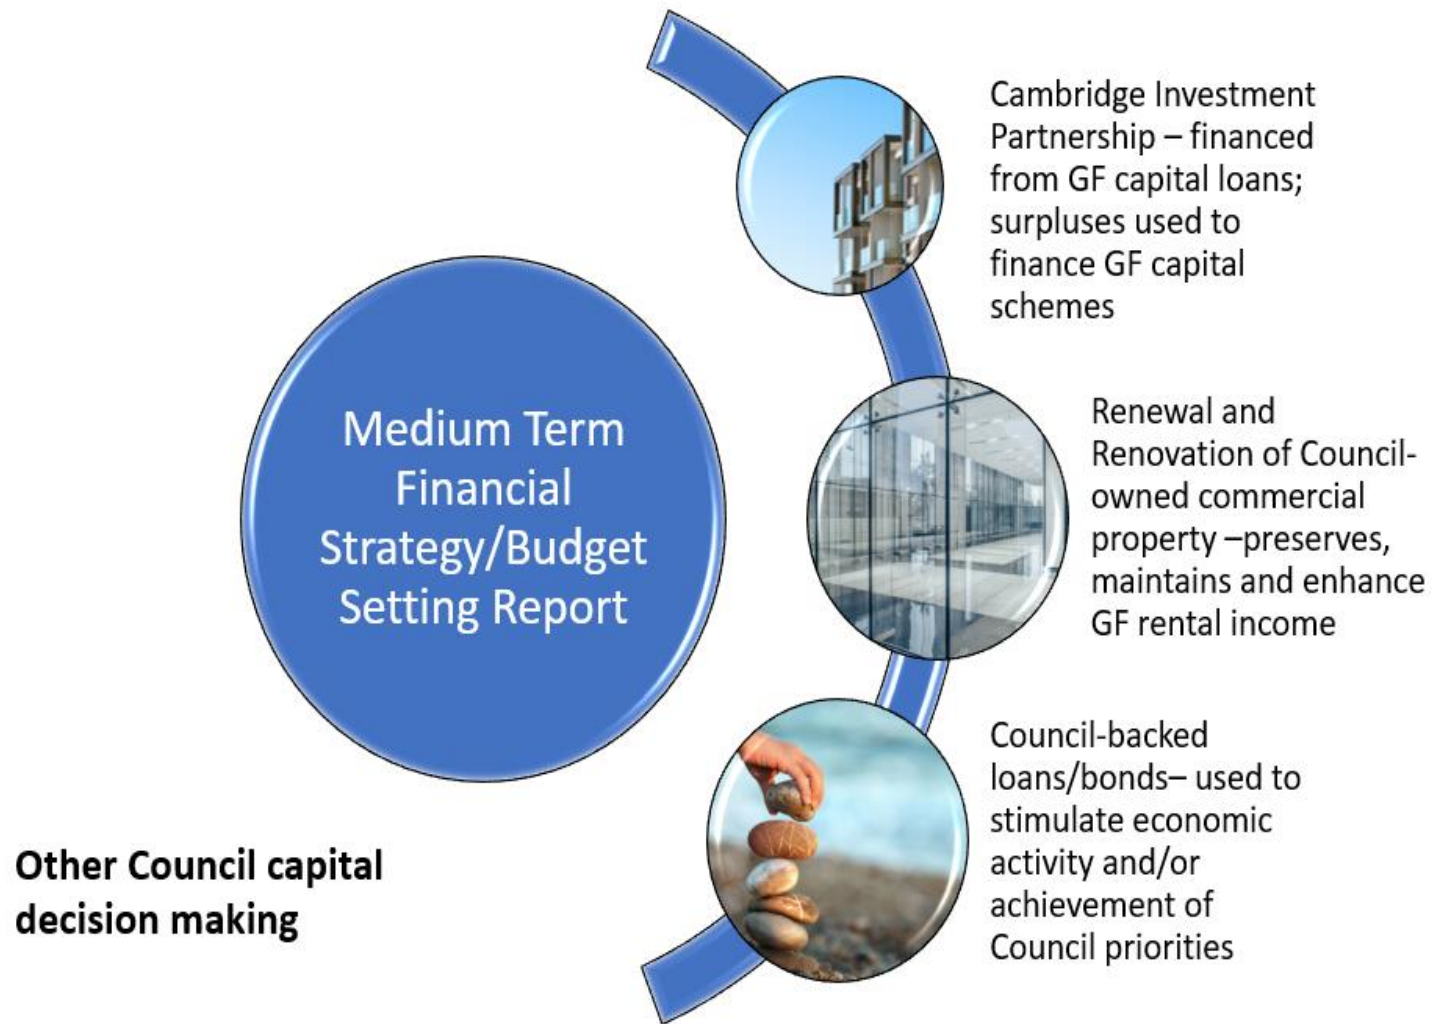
Medium Term Financial Strategy/Budget Setting Report

Cambridge Investment Partnership – financed from GF capital loans; surpluses used to finance GF capital schemes

Renewal and Renovation of Council-owned commercial property –preserves, maintains and enhance GF rental income

Council-backed loans/bonds– used to stimulate economic activity and/or achievement of Council priorities

Other Council capital decision making